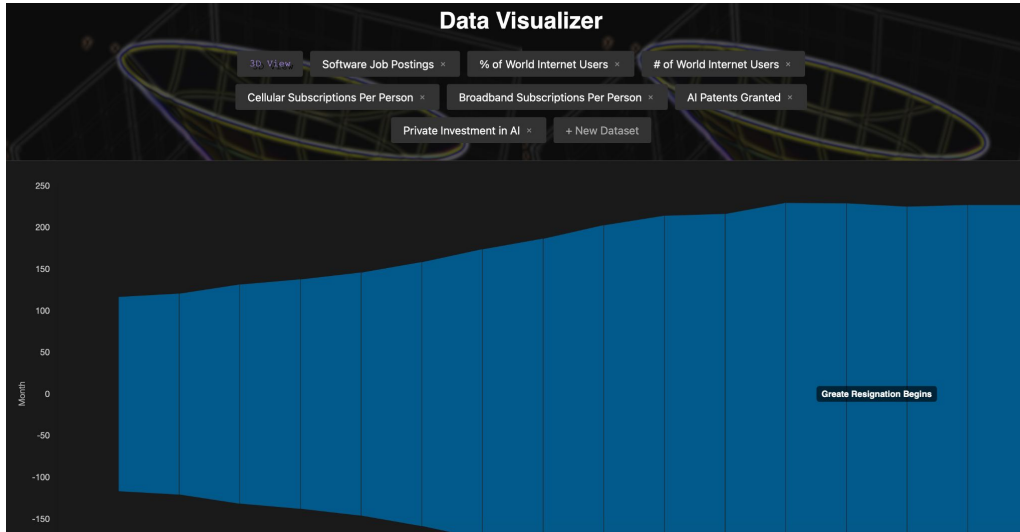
Data Visualizer

3D View
Software Job Postings ×
% of World Internet Users ×
# of World Internet Users ×
Cellular Subscriptions Per Person ×
Broadband Subscriptions Per Person ×
AI Patents Granted ×
Private Investment in AI ×
+ New Dataset

250
200
150
100
50
0
-50
-100
-150

Month

Greate Resignation Begins